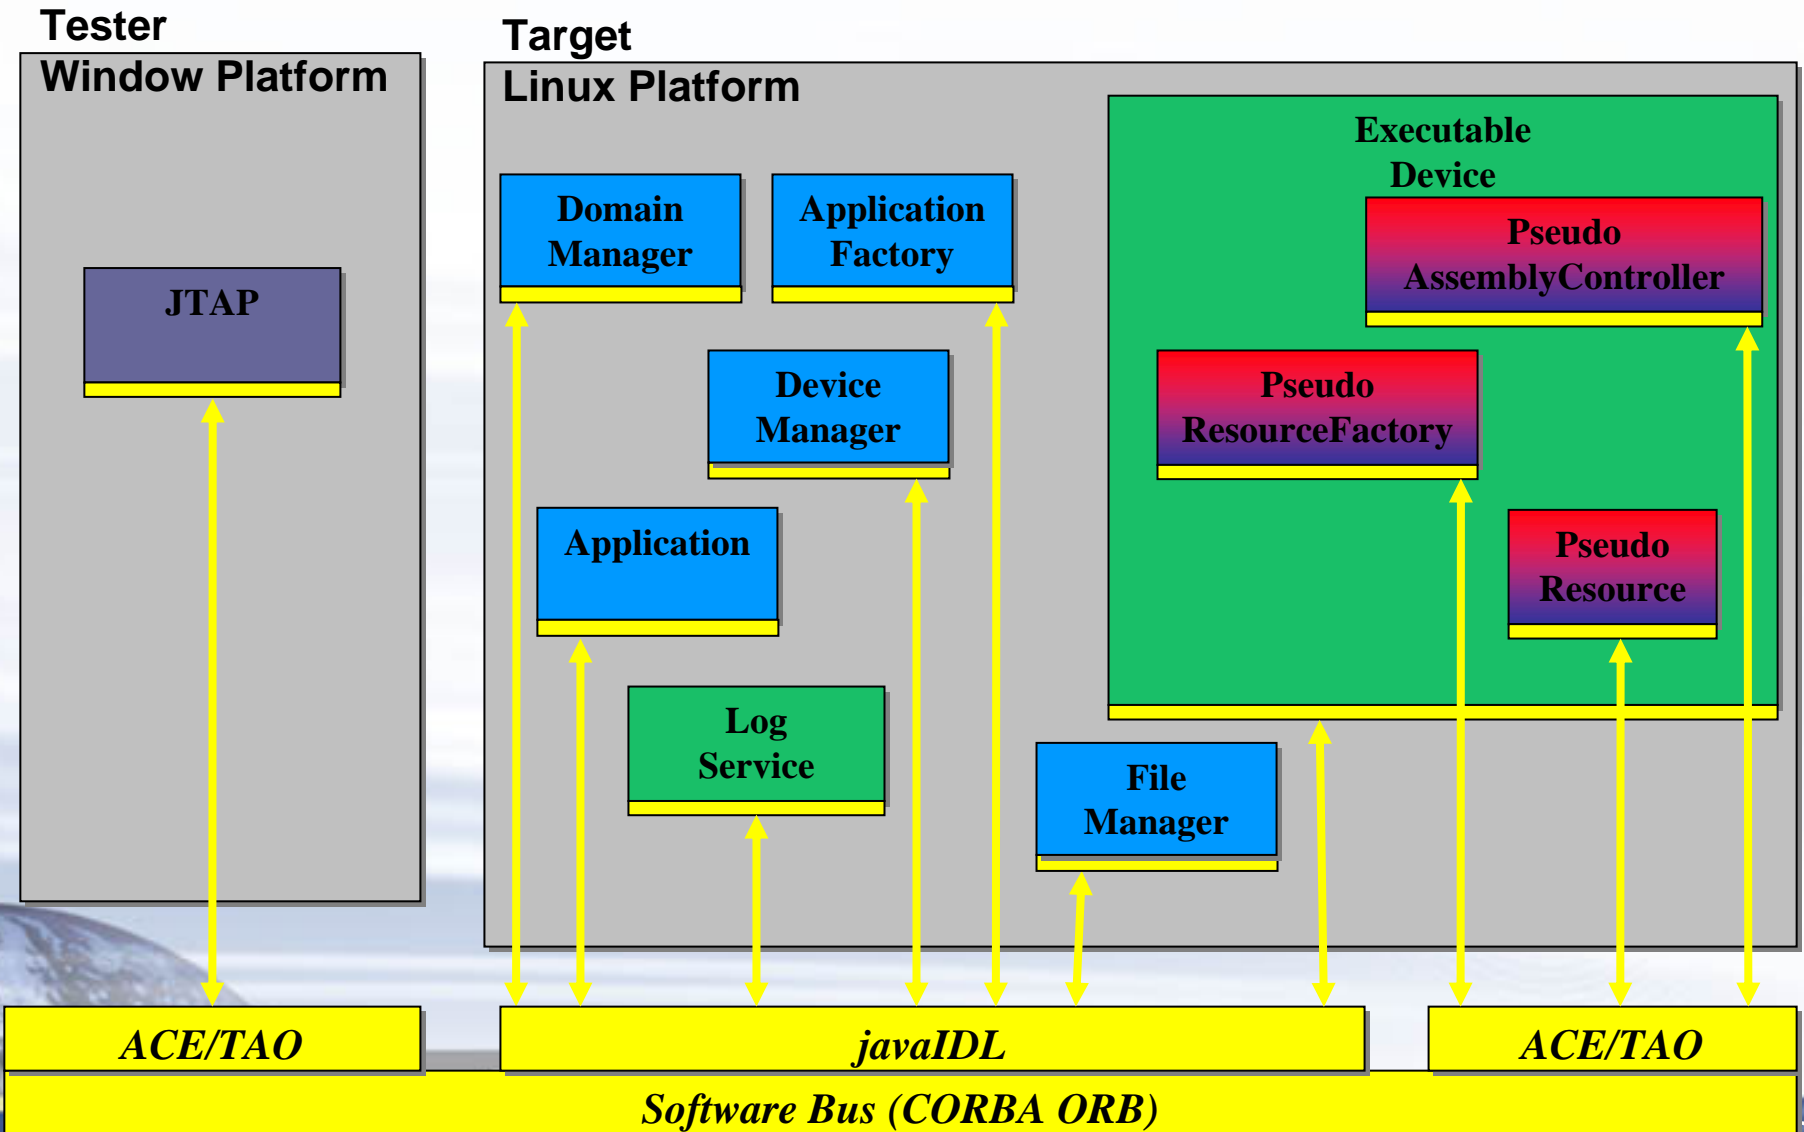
Tester
Window Platform

JTAP

Target
Linux Platform

Domain Manager

Application Factory

Device Manager

Application

Log Service

File Manager

Executable Device

Pseudo AssemblyController

Pseudo ResourceFactory

Pseudo Resource

ACE/TAO

javaIDL

ACE/TAO

Software Bus (CORBA ORB)